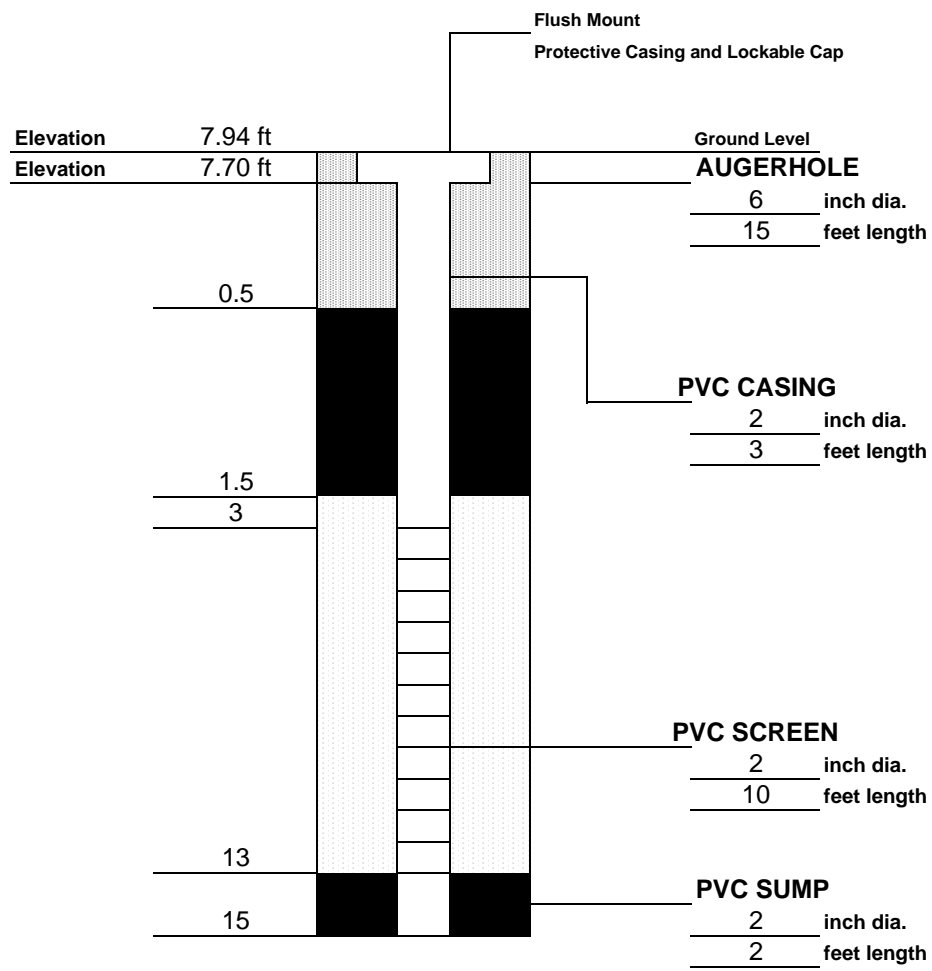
Flush Mount

Protective Casing and Lockable Cap

Elevation 7.94 ft

Ground Level

Elevation 7.70 ft

AUGERHOLE

6 inch dia.

15 feet length

0.5

PVC CASING

2 inch dia.

3 feet length

1.5

3

PVC SCREEN

2 inch dia.

10 feet length

13

PVC SUMP

15

2 inch dia.

2 feet length